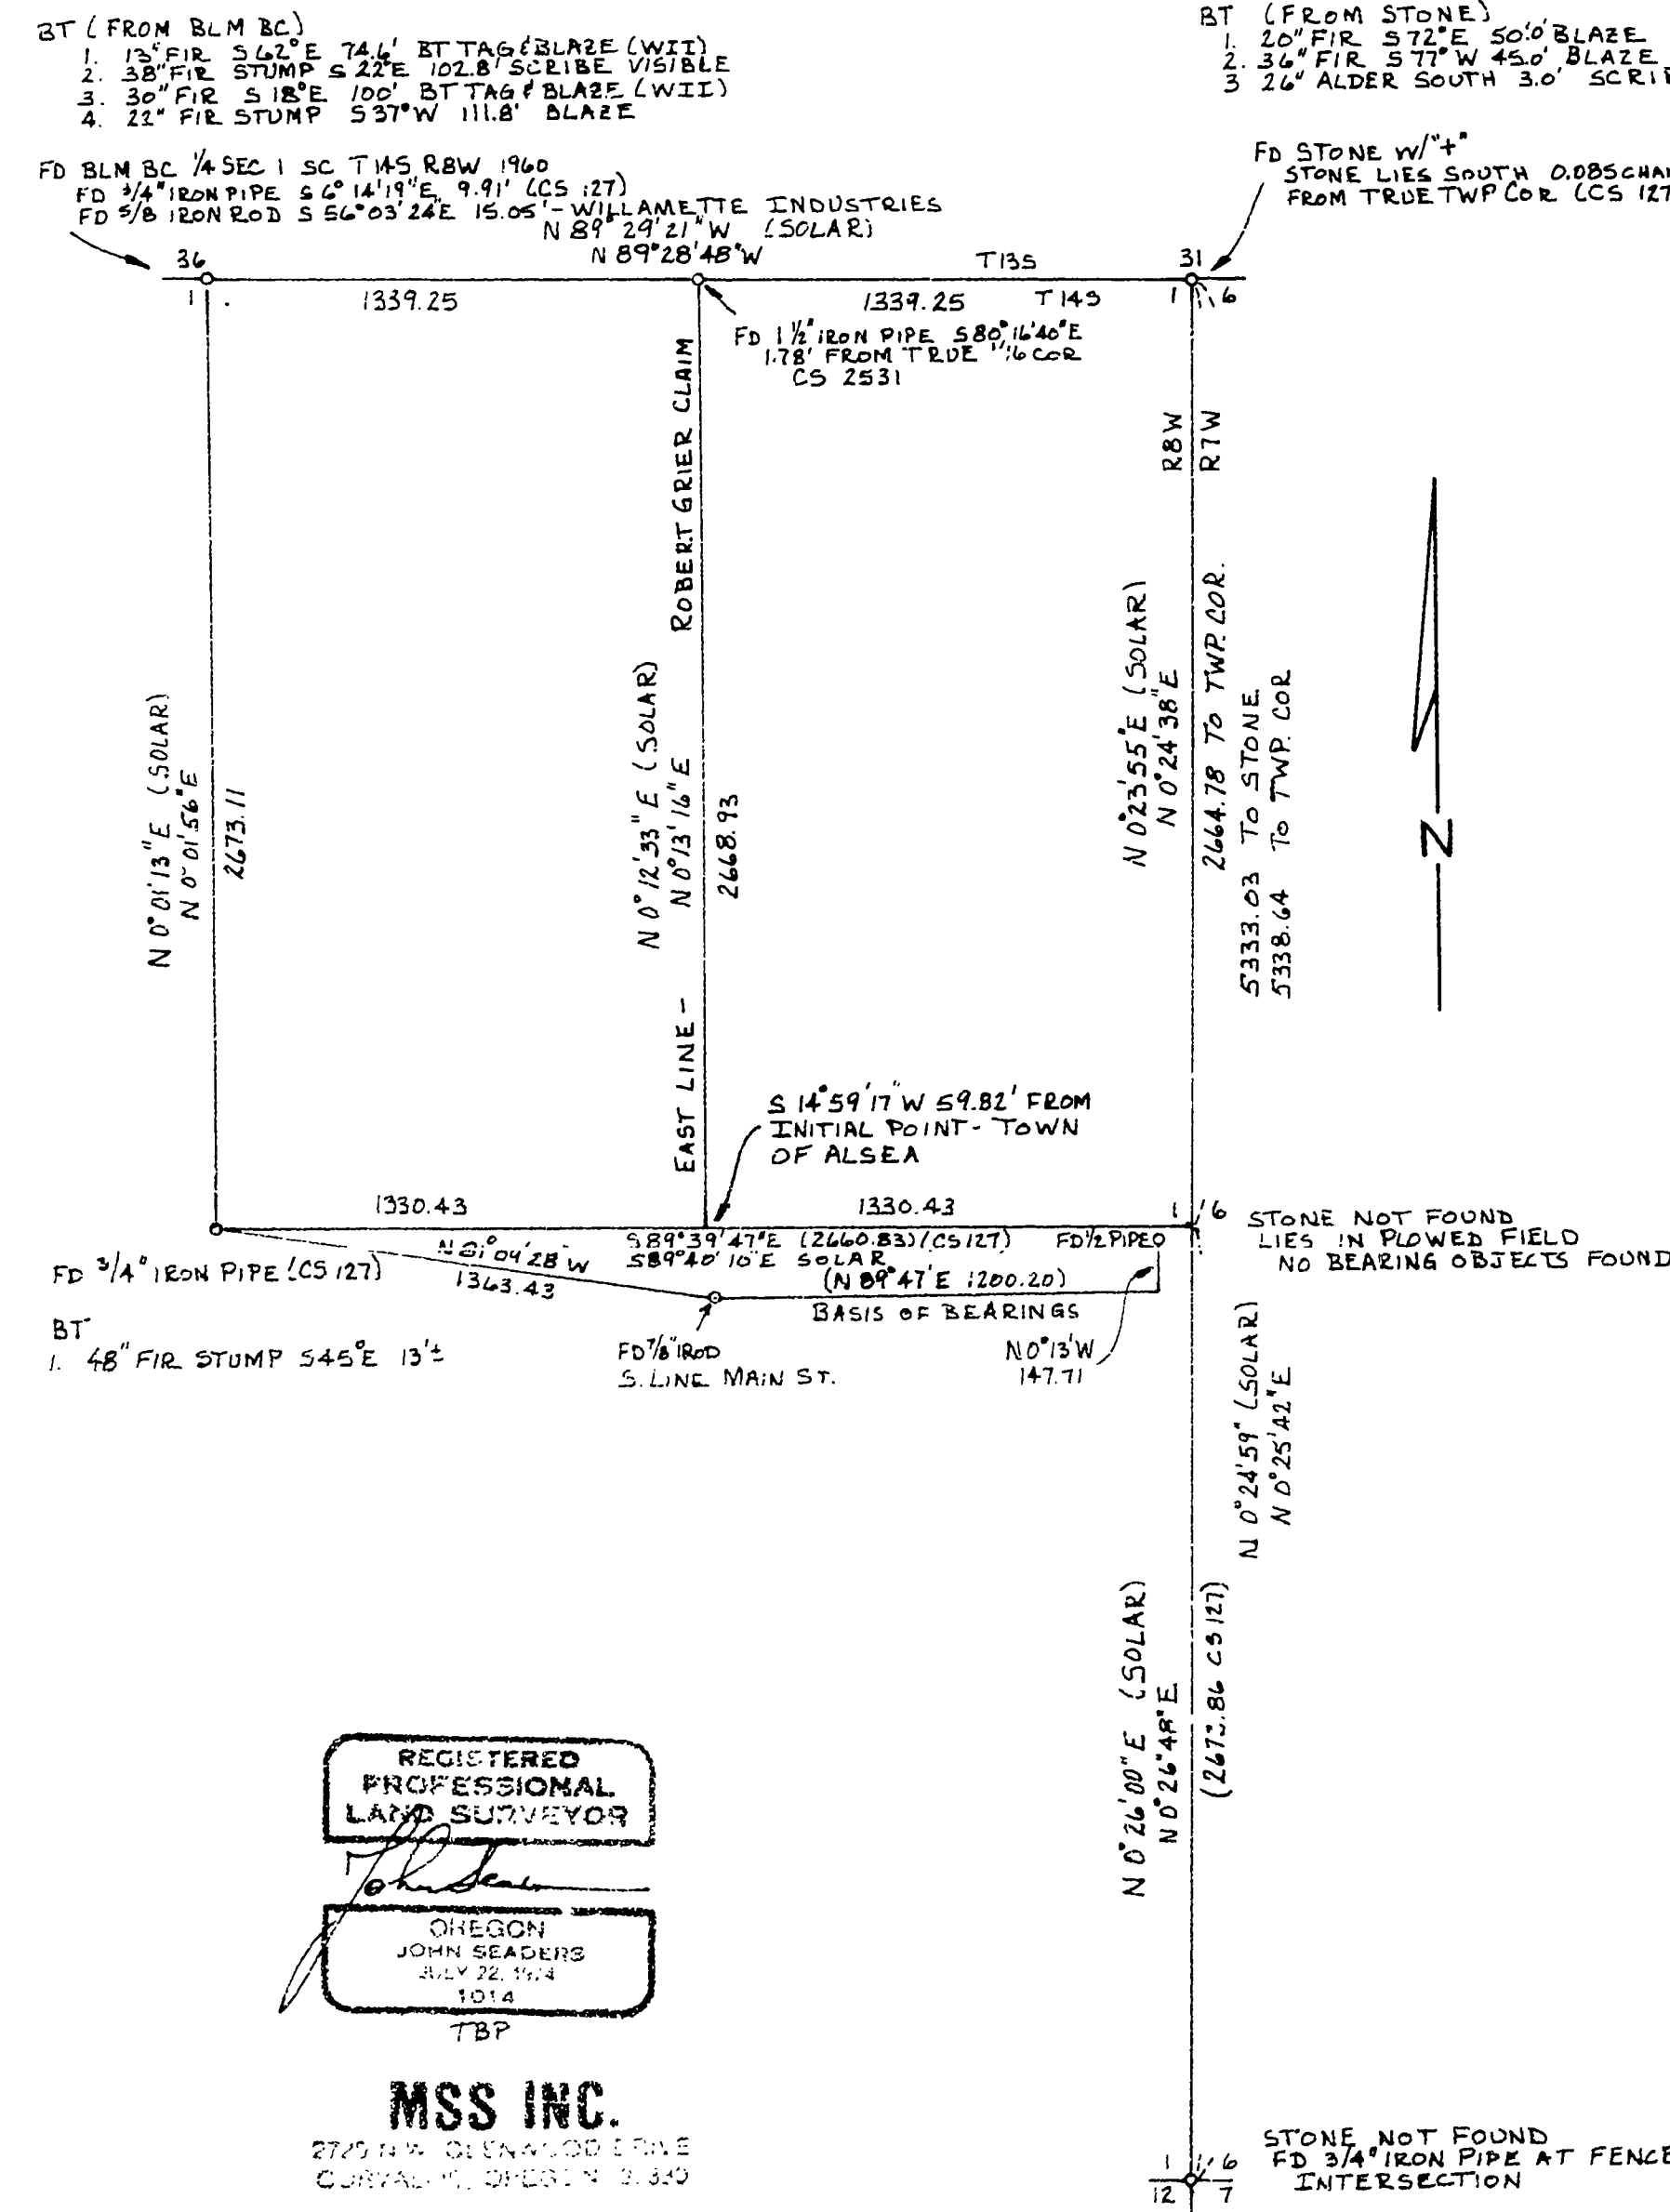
BT (FROM BLM BC)
1. 13"FIR S62°E 74.6' BT TAG & BLAZE (WII)
2. 38"FIR STUMP S22°E 102.8' SCRIBE VISIBLE
3. 30"FIR S18°E 100' BT TAG & BLAZE (WII)
4. 22" FIR STUMP S37°W 111.8' BLAZE

BT (FROM STONE)
1. 20"FIR S72°E 50.0' BLAZE
2. 36"FIR S77°W 45.0' BLAZE
3 26" ALDER SOUTH 3.0' SCRI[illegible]

FD BLM BC 1/4 SEC 1 SC T14S R8W 1960
FD 3/4" IRON PIPE S6°14'19"E 9.91' (CS 127)
FD 5/8 IRON ROD S56°03'24"E 15.05' - WILLAMETTE INDUSTRIES

FD STONE W/"+"
STONE LIES SOUTH 0.085CHA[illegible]
FROM TRUE TWP COR (CS 127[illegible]

N 89° 29'21"W (SOLAR)
N 89°28'48"W
36 31
1 1 6
T13S
T14S
1339.25 1339.25

FD 1½" IRON PIPE S80°16'40"E
1.78' FROM TRUE 1/16 COR
CS 2531

ROBERT GRIER CLAIM
EAST LINE -

R8W R7W

N 0°01'13"E (SOLAR)
N 0°01'56"E
2673.11

N 0°12'33"E (SOLAR)
N 0°13'16"E
2668.93

N 0°23'55"E (SOLAR)
N 0°24'38"E
2664.78 To TWP. COR.
5333.03 To STONE
5338.64 To TWP. COR

N

S 14°59'17"W 59.82' FROM
INITIAL POINT - TOWN
OF ALSEA

1330.43 1330.43
1/16
STONE NOT FOUND
LIES IN PLOWED FIELD
NO BEARING OBJECTS FOUND

N 81°04'28"W
1363.43
S89°39'47"E (2660.83)(CS127)
S89°40'10"E SOLAR
(N 89°47'E 1200.20)
FD½ PIPE
BASIS OF BEARINGS

FD 3/4" IRON PIPE (CS 127)

BT
1. 48" FIR STUMP S45°E 13'±

FD 7/8" ROD
S. LINE MAIN ST.

N0°13'W
147.71

N 0°24'59" (SOLAR)
N 0°25'42"E

N 0°26'00"E (SOLAR)
N 0°26'48"E
(2672.86 CS 127)

REGISTERED
PROFESSIONAL
LAND SURVEYOR
OREGON
JOHN SEADERS
JULY 22, 1974
1014
TBP

MSS INC.
2725 N.W. GLENWOOD DRIVE
CORVALLIS, OREGON 97330

STONE NOT FOUND
FD 3/4" IRON PIPE AT FENCE
INTERSECTION
1 1/6
12 7